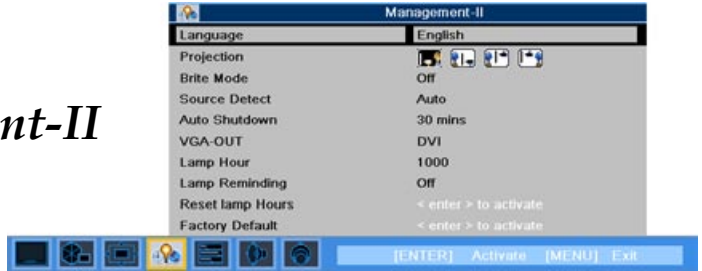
nt-II

Management-II

| | |
|---|---|
| Language | English |
| Projection | |
| Brite Mode | Off |
| Source Detect | Auto |
| Auto Shutdown | 30 mins |
| VGA-OUT | DVI |
| Lamp Hour | 1000 |
| Lamp Reminding | Off |
| Reset lamp Hours | < enter > to activate |
| Factory Default | < enter > to activate |

[ENTER] Activate [MENU] Exit